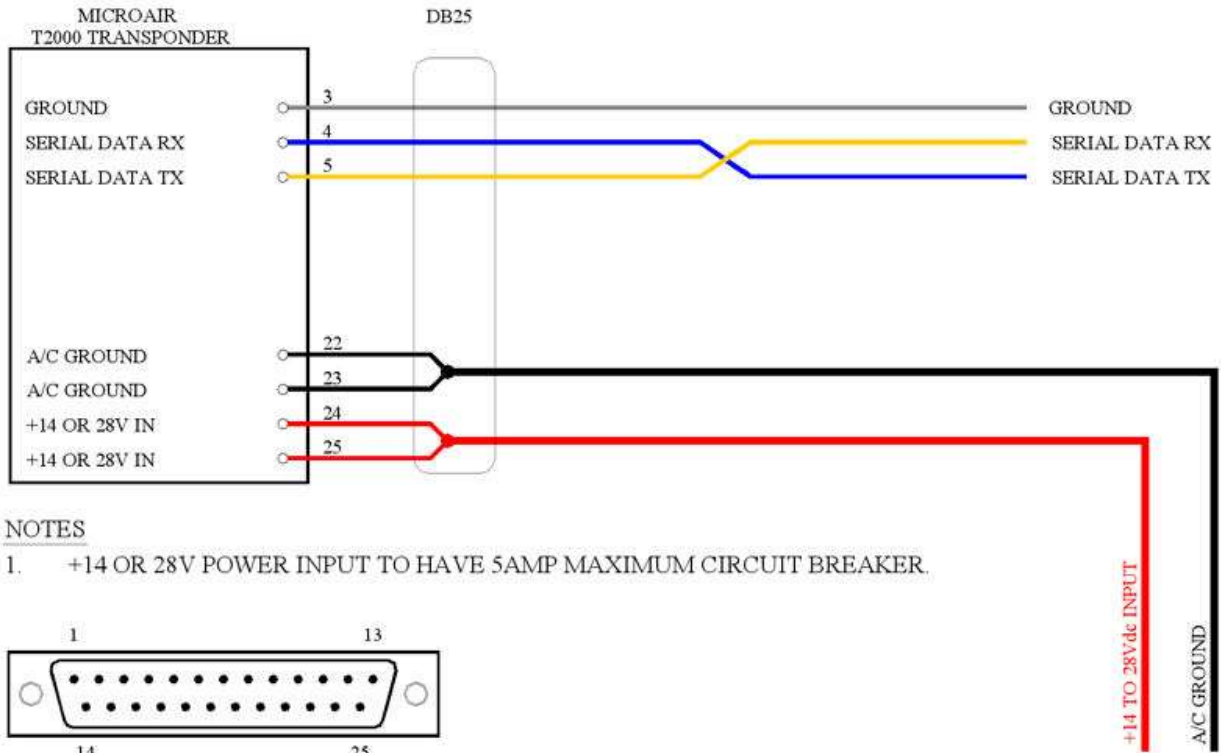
MICROAIR
T2000 TRANSPONDER

DB25

GROUND
SERIAL DATA RX
SERIAL DATA TX

3
4
5

GROUND
SERIAL DATA RX
SERIAL DATA TX

A/C GROUND
A/C GROUND
+14 OR 28V IN
+14 OR 28V IN

22
23
24
25

NOTES
1. +14 OR 28V POWER INPUT TO HAVE 5AMP MAXIMUM CIRCUIT BREAKER.

1
13
14
25

+14 TO 28Vdc INPUT
A/C GROUND